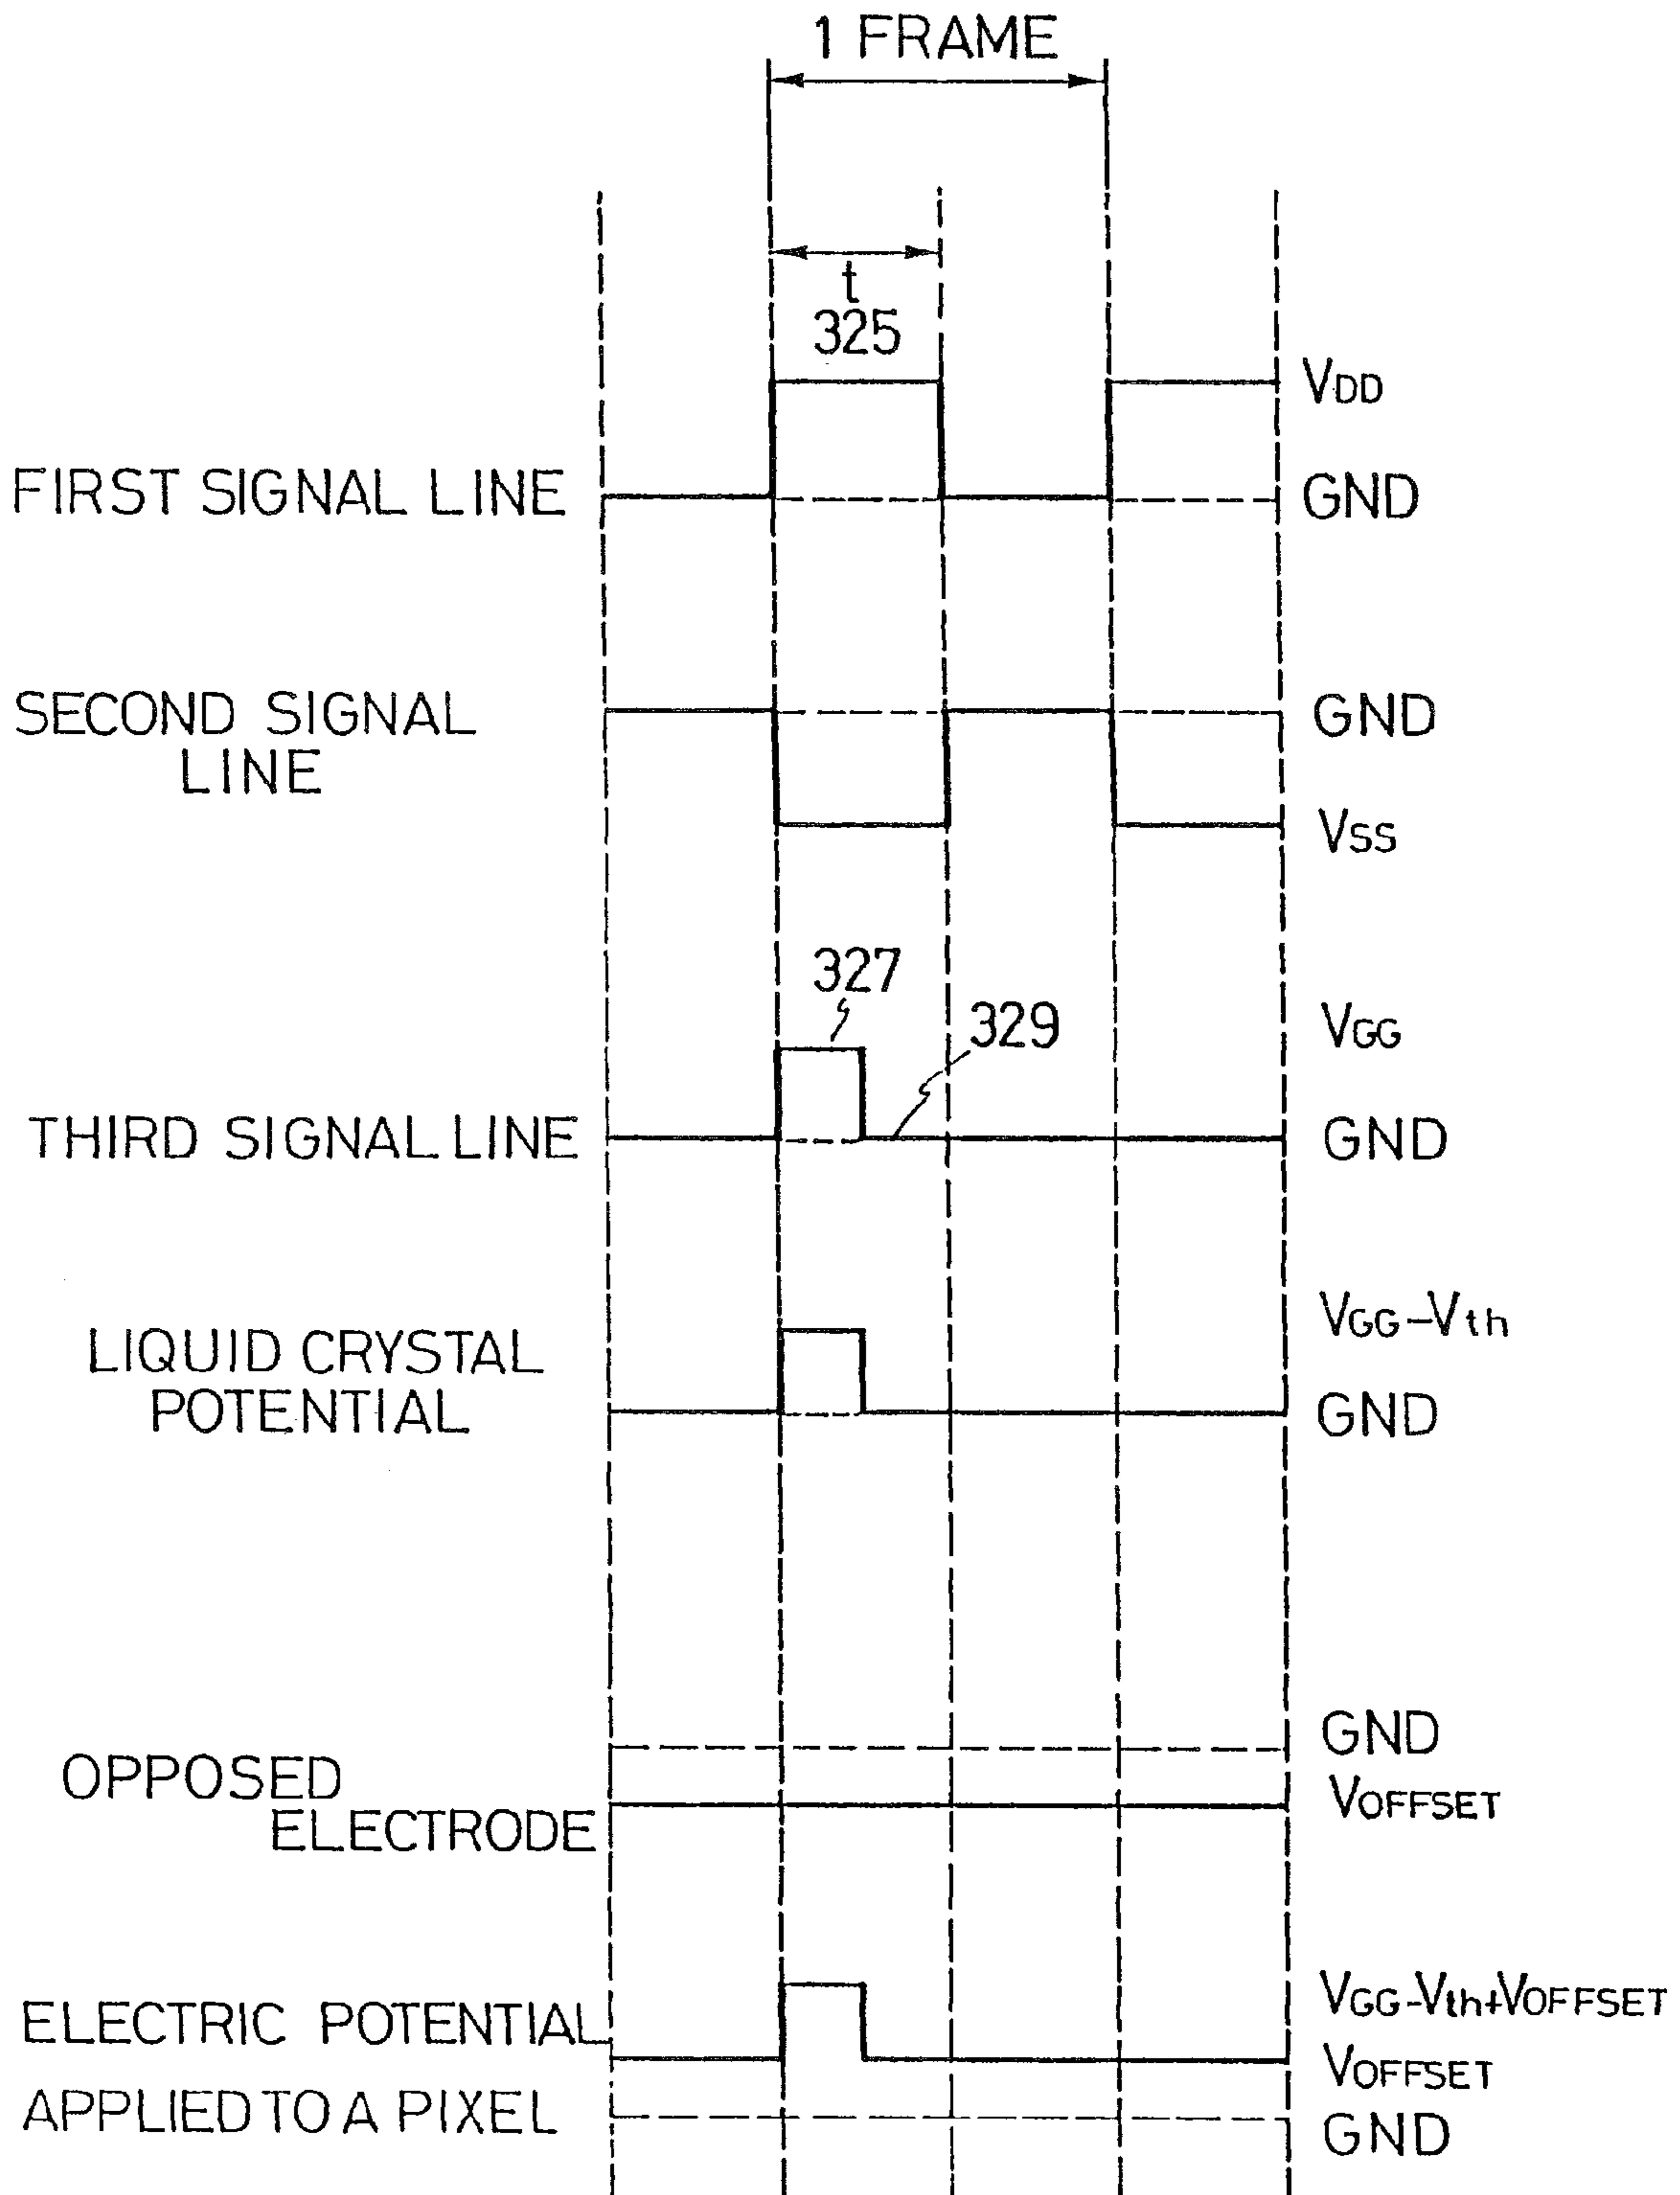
1 FRAME

t
325

$V_{DD}$

FIRST SIGNAL LINE

GND

SECOND SIGNAL LINE

GND

$V_{SS}$

327

329

$V_{GG}$

THIRD SIGNAL LINE

GND

$V_{GG}-V_{th}$

LIQUID CRYSTAL POTENTIAL

GND

GND

OPPOSED ELECTRODE

$V_{OFFSET}$

$V_{GG}-V_{th}+V_{OFFSET}$

ELECTRIC POTENTIAL APPLIED TO A PIXEL

$V_{OFFSET}$

GND